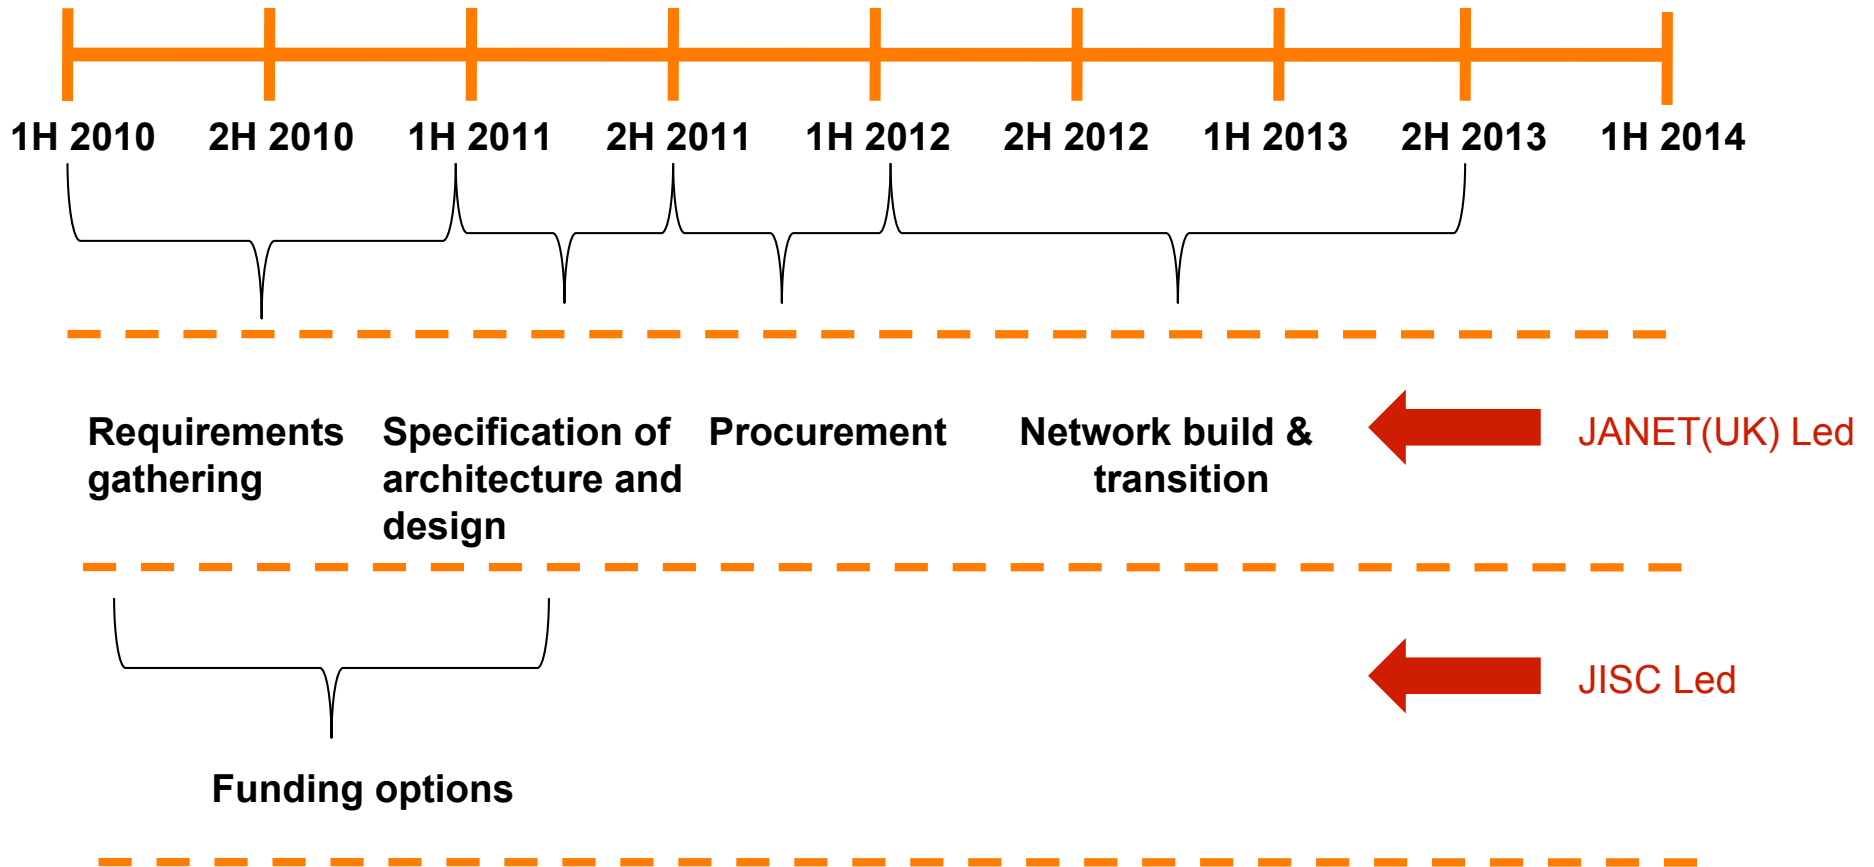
1H 2010 2H 2010 1H 2011 2H 2011 1H 2012 2H 2012 1H 2013 2H 2013 1H 2014

Requirements gathering

Specification of architecture and design

Procurement

Network build & transition

JANET(UK) Led

Funding options

JISC Led